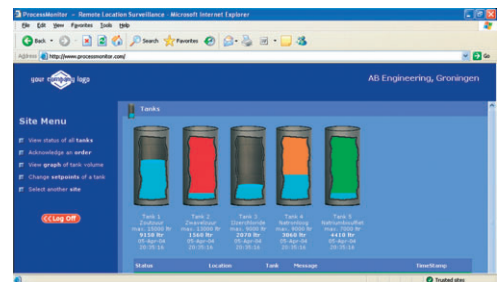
ProcessMonitor - Remote Location Surveillance - Microsoft Internet Explorer

File Edit View Favorites Tools Help

Back Search Favorites

Address http://www.processmonitor.com/ Go

your company logo

AB Engineering, Groningen

Site Menu

View status of all tanks

Acknowledge an order

View graph of tank volume

Change setpoints of a tank

Select another site

Log Off

Tanks

Tank 1 Zoutzuur max. 15000 ltr 9110 ltr 05-Apr-04 20:35:14

Tank 2 Zwavelzuur max. 15000 ltr 1560 ltr 05-Apr-04 20:35:14

Tank 3 Ijzerchloride max. 9000 ltr 2870 ltr 05-Apr-04 20:35:14

Tank 4 Natronloog max. 9000 ltr 3060 ltr 05-Apr-04 20:35:14

Tank 5 Natriumbisulfiet max. 7000 ltr 4410 ltr 05-Apr-04 20:35:14

Status Location Tank Message TimeStamp

Trusted sites